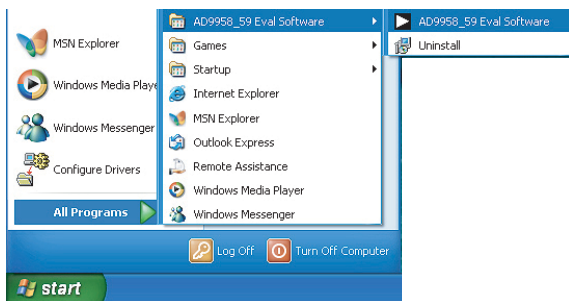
MSN Explorer
Windows Media Playe
Windows Messenger
Configure Drivers
All Programs

AD9958_59 Eval Software
Games
Startup
Internet Explorer
MSN Explorer
Outlook Express
Remote Assistance
Windows Media Player
Windows Messenger

AD9958_59 Eval Software
Uninstall

Log Off
Turn Off Computer
start